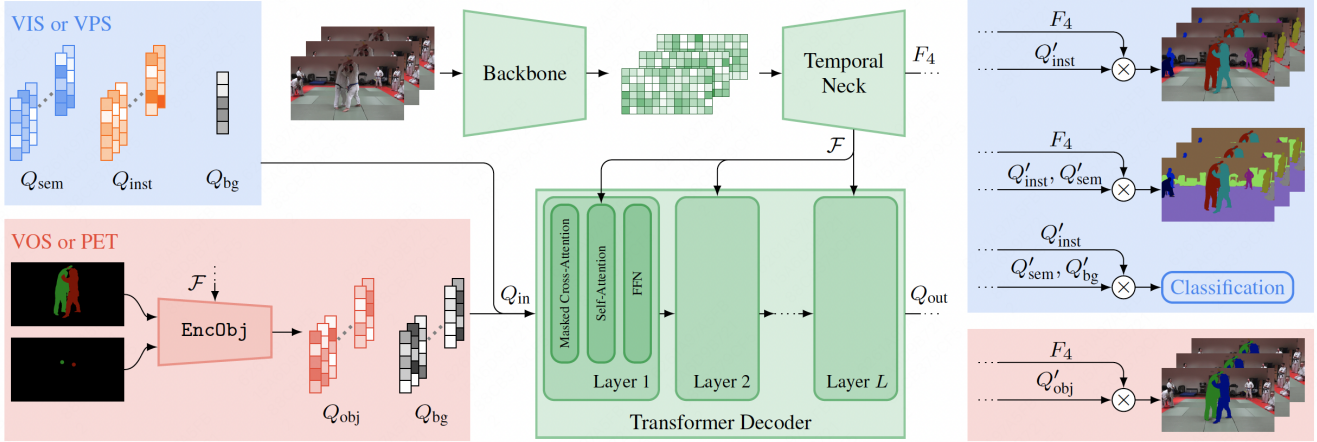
VIS or VPS

$Q_{\text{sem}}$ $Q_{\text{inst}}$ $Q_{\text{bg}}$

VOS or PET

$\mathcal{F}$

EncObj

$Q_{\text{obj}}$ $Q_{\text{bg}}$

Backbone

Temporal Neck

$F_4$

$\mathcal{F}$

$Q_{\text{in}}$

Masked Cross-Attention

Self-Attention

FFN

Layer 1

Layer 2

Layer $L$

$Q_{\text{out}}$

Transformer Decoder

$F_4$

$Q'_{\text{inst}}$

$F_4$

$Q'_{\text{inst}}, Q'_{\text{sem}}$

$Q'_{\text{inst}}$

$Q'_{\text{sem}}, Q'_{\text{bg}}$

Classification

$F_4$

$Q'_{\text{obj}}$